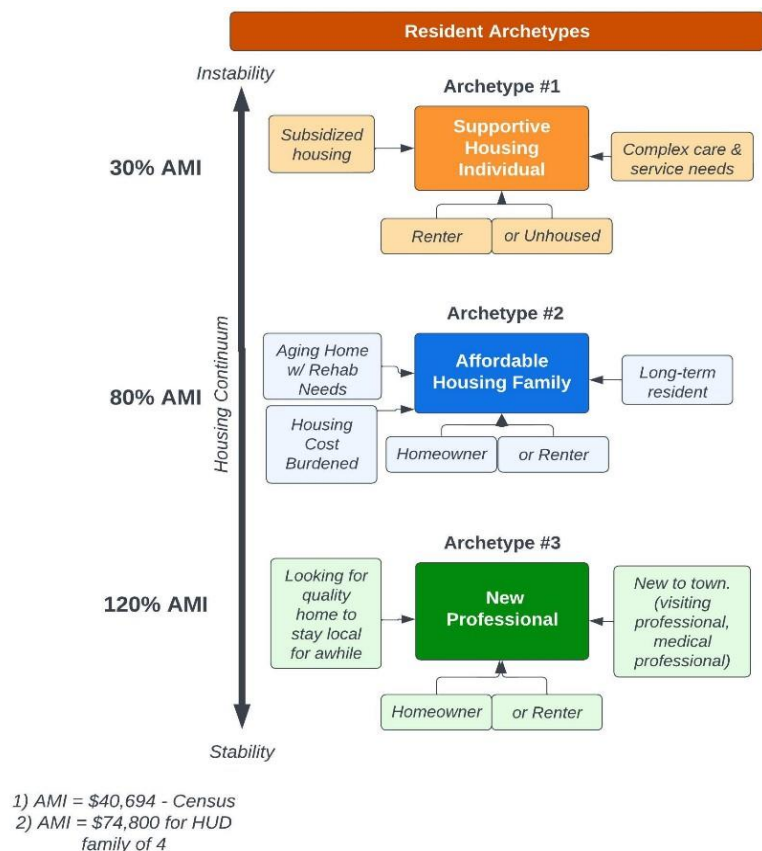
Resident Archetypes

Instability

Housing Continuum

Stability

30% AMI

Archetype #1

Subsidized housing

Supportive Housing Individual

Complex care & service needs

Renter

or Unhoused

80% AMI

Archetype #2

Aging Home w/ Rehab Needs

Housing Cost Burdened

Affordable Housing Family

Long-term resident

Homeowner

or Renter

120% AMI

Archetype #3

Looking for quality home to stay local for awhile

New Professional

New to town. (visiting professional, medical professional)

Homeowner

or Renter

1) AMI = $40,694 - Census
2) AMI = $74,800 for HUD family of 4